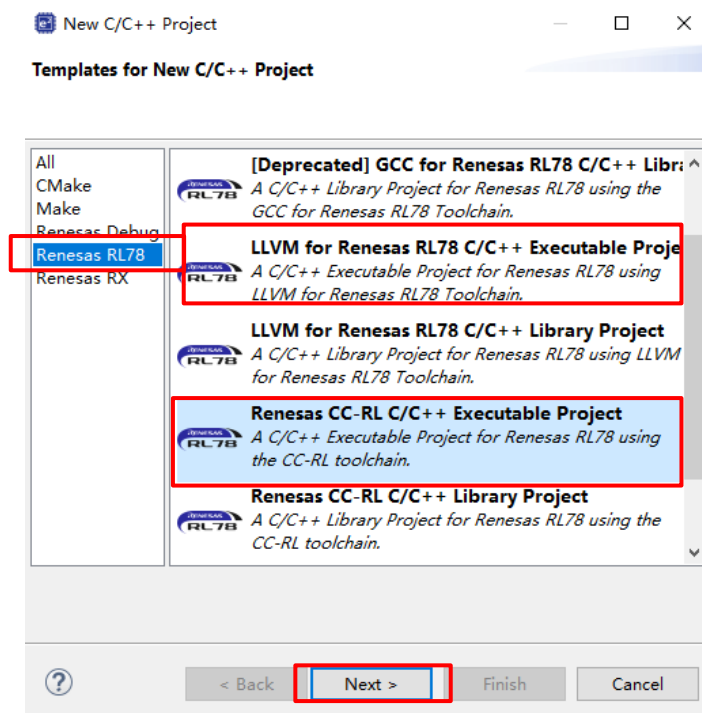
New C/C++ Project

Templates for New C/C++ Project

All
CMake
Make
Renesas Debug
Renesas RL78
Renesas RX

RENESAS RL78
[Deprecated] GCC for Renesas RL78 C/C++ Libra
A C/C++ Library Project for Renesas RL78 using the GCC for Renesas RL78 Toolchain.

RENESAS RL78
LLVM for Renesas RL78 C/C++ Executable Proje
A C/C++ Executable Project for Renesas RL78 using LLVM for Renesas RL78 Toolchain.

RENESAS RL78
LLVM for Renesas RL78 C/C++ Library Project
A C/C++ Library Project for Renesas RL78 using LLVM for Renesas RL78 Toolchain.

RENESAS RL78
Renesas CC-RL C/C++ Executable Project
A C/C++ Executable Project for Renesas RL78 using the CC-RL toolchain.

RENESAS RL78
Renesas CC-RL C/C++ Library Project
A C/C++ Library Project for Renesas RL78 using the CC-RL toolchain.

?
< Back
Next >
Finish
Cancel